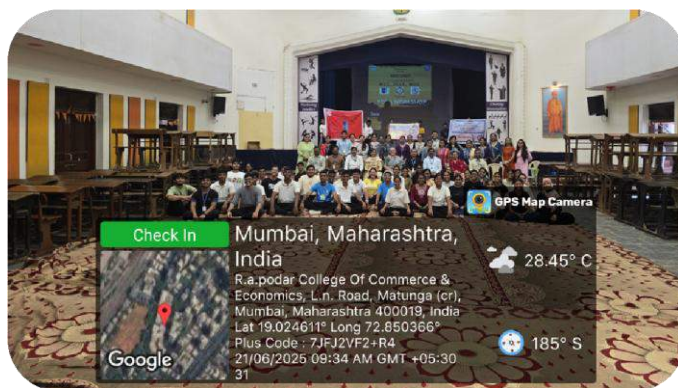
GPS Map Camera

Check In

Mumbai, Maharashtra, India

R.a.podar College Of Commerce & Economics, L.n. Road, Matunga (cr), Mumbai, Maharashtra 400019, India
Lat 19.024611° Long 72.850366°
Plus Code : 7JFJ2VF2+R4
21/06/2025 09:34 AM GMT +05:30
31

28.45° C

185° S

Google